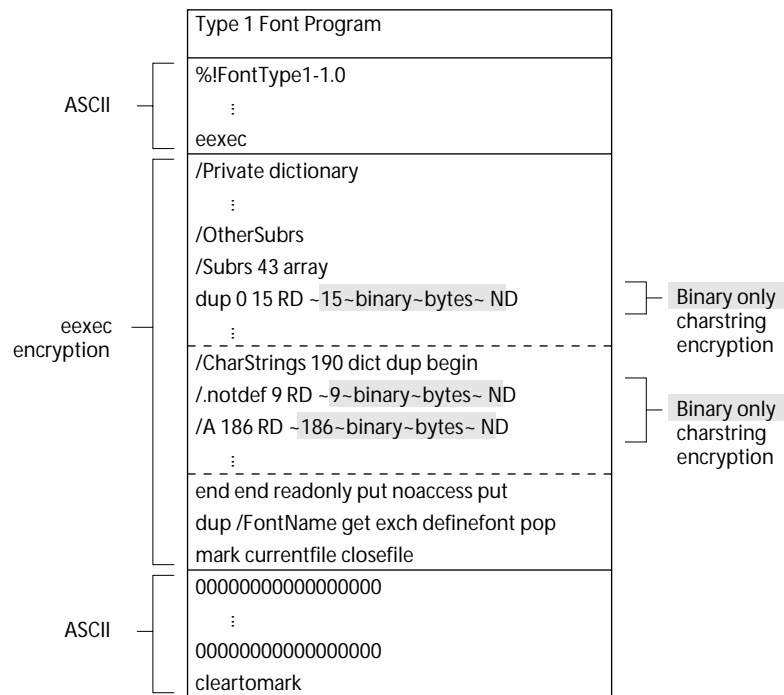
Type 1 Font Program

ASCII

%!FontType1-1.0

⋮

eexec

eexec encryption

/Private dictionary

⋮

/OtherSubrs

/Subrs 43 array

dup 0 15 RD ~15~binary~bytes~ ND

Binary only charstring encryption

⋮

/CharStrings 190 dict dup begin

/.notdef 9 RD ~9~binary~bytes~ ND

/A 186 RD ~186~binary~bytes~ ND

Binary only charstring encryption

⋮

end end readonly put noaccess put

dup /FontName get exch definefont pop

mark currentfile closefile

ASCII

0000000000000000

⋮

0000000000000000

cleartomark